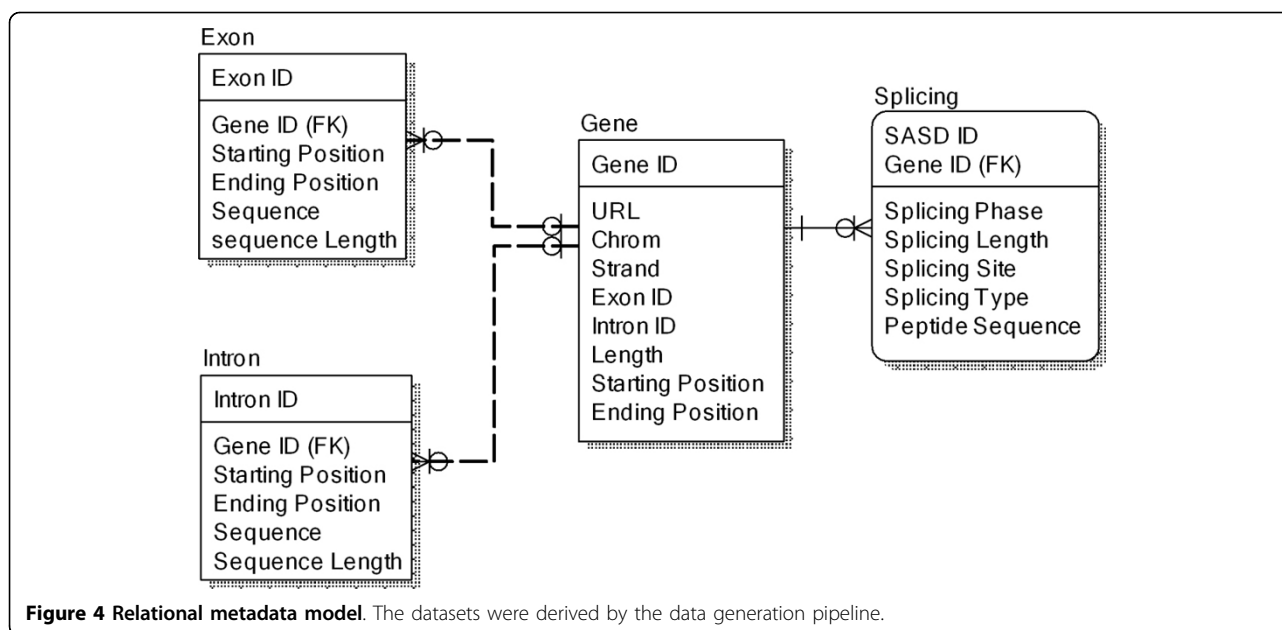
Exon

Exon ID

Gene ID (FK)
Starting Position
Ending Position
Sequence
sequence Length

Gene

Gene ID

URL
Chrom
Strand
Exon ID
Intron ID
Length
Starting Position
Ending Position

Splicing

SASD ID
Gene ID (FK)

Splicing Phase
Splicing Length
Splicing Site
Splicing Type
Peptide Sequence

Intron

Intron ID

Gene ID (FK)
Starting Position
Ending Position
Sequence
Sequence Length

**Figure 4 Relational metadata model**. The datasets were derived by the data generation pipeline.